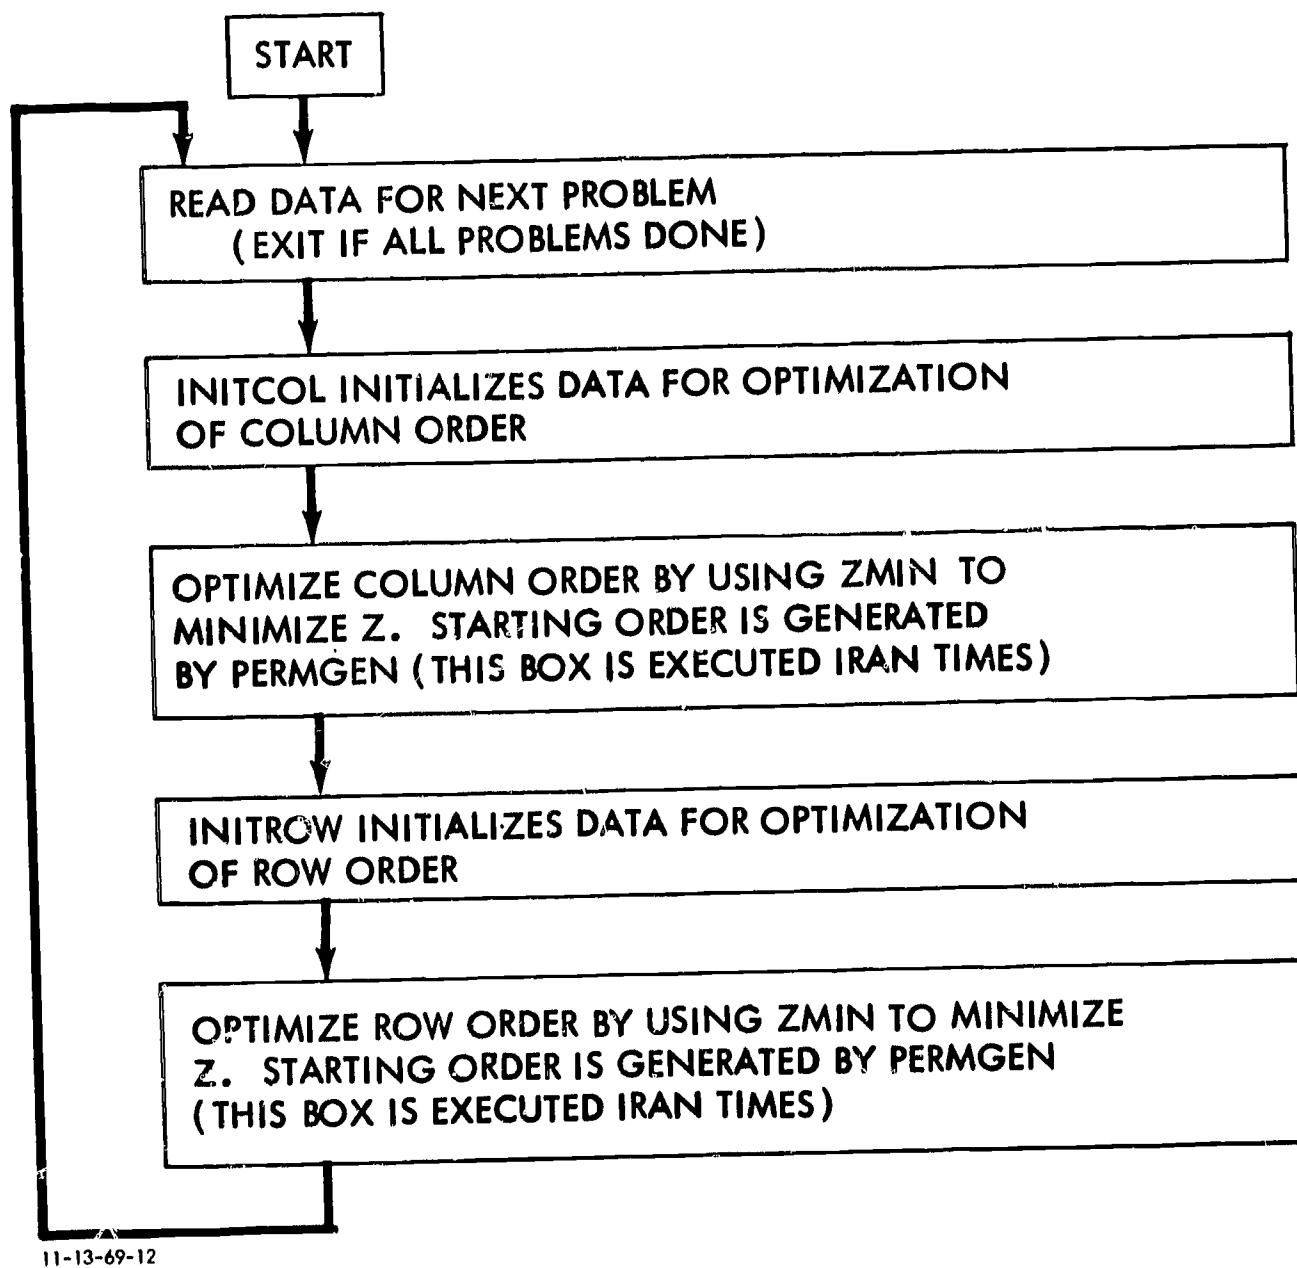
START

READ DATA FOR NEXT PROBLEM
(EXIT IF ALL PROBLEMS DONE)

INITCOL INITIALIZES DATA FOR OPTIMIZATION OF COLUMN ORDER

OPTIMIZE COLUMN ORDER BY USING ZMIN TO MINIMIZE Z. STARTING ORDER IS GENERATED BY PERMGEN (THIS BOX IS EXECUTED IRAN TIMES)

INITROW INITIALIZES DATA FOR OPTIMIZATION OF ROW ORDER

OPTIMIZE ROW ORDER BY USING ZMIN TO MINIMIZE Z. STARTING ORDER IS GENERATED BY PERMGEN (THIS BOX IS EXECUTED IRAN TIMES)

11-13-69-12